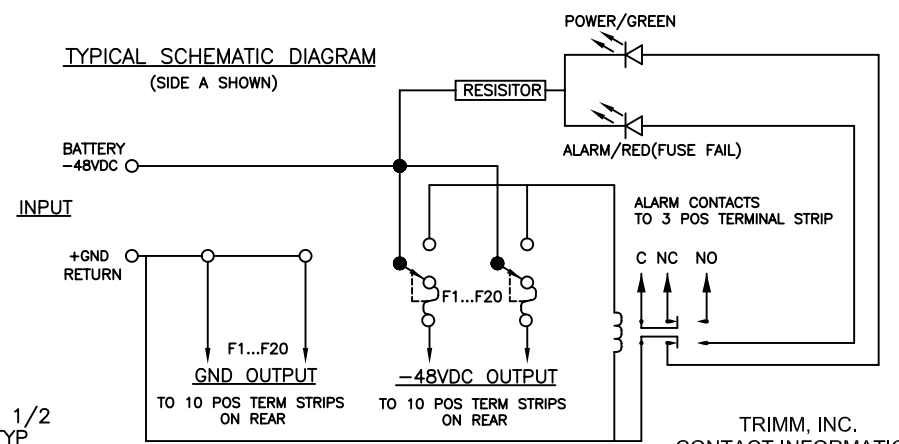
TYPICAL SCHEMATIC DIAGRAM
(SIDE A SHOWN)

POWER/GREEN

RESISITOR

ALARM/RED(FUSE FAIL)

BATTERY
−48VDC

INPUT

+GND
RETURN

ALARM CONTACTS
TO 3 POS TERMINAL STRIP

C NC NO

F1...F20

F1...F20

GND OUTPUT
TO 10 POS TERM STRIPS
ON REAR

−48VDC OUTPUT
TO 10 POS TERM STRIPS
ON REAR

1/2
YP

TRIMM, INC.
CONTACT INFORMATI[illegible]